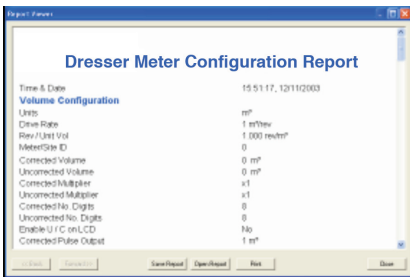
Report Viewer

Dresser Meter Configuration Report

| | |
|---|---|
| Time & Date | 15:51:17, 12/11/2003 |
| **Volume Configuration** | |
| Units | m³ |
| Drive Rate | 1 m³/rev |
| Rev / Unit Vol | 1.000 rev/m³ |
| Meter/Site ID | 0 |
| Corrected Volume | 0 m³ |
| Uncorrected Volume | 0 m³ |
| Corrected Multiplier | x1 |
| Uncorrected Multiplier | x1 |
| Corrected No. Digits | 8 |
| Uncorrected No. Digits | 8 |
| Enable U / C on LCD | No |
| Corrected Pulse Output | 1 m³ |

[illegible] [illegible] Save Report Open Report Print Close